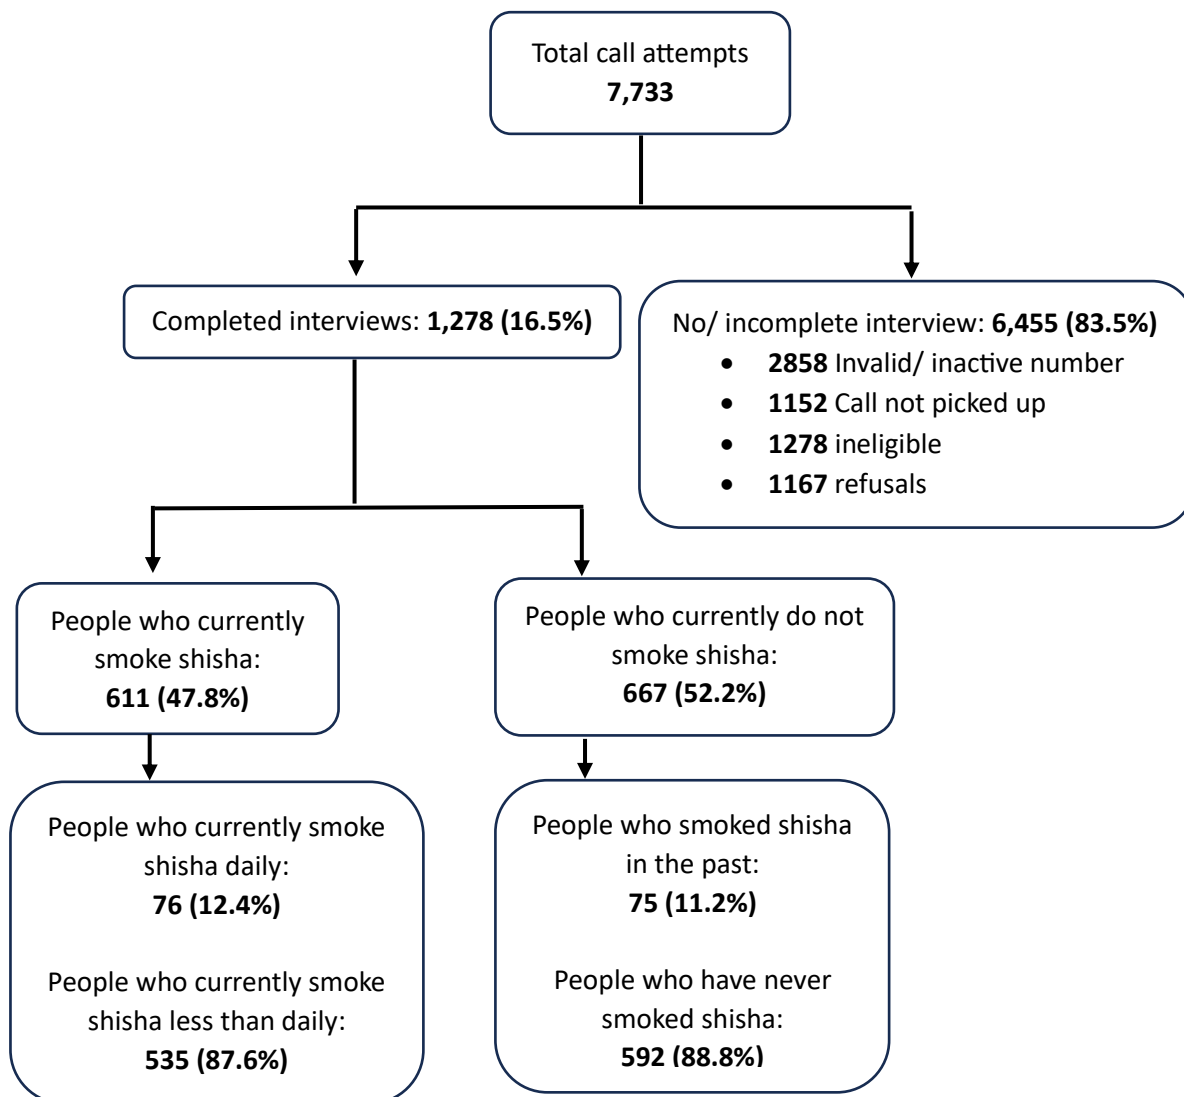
Total call attempts
7,733

Completed interviews: 1,278 (16.5%)

No/ incomplete interview: 6,455 (83.5%)

- 2858 Invalid/ inactive number
- 1152 Call not picked up
- 1278 ineligible
- 1167 refusals

People who currently smoke shisha:
611 (47.8%)

People who currently do not smoke shisha:
667 (52.2%)

People who currently smoke shisha daily:
76 (12.4%)

People who currently smoke shisha less than daily:
535 (87.6%)

People who smoked shisha in the past:
75 (11.2%)

People who have never smoked shisha:
592 (88.8%)